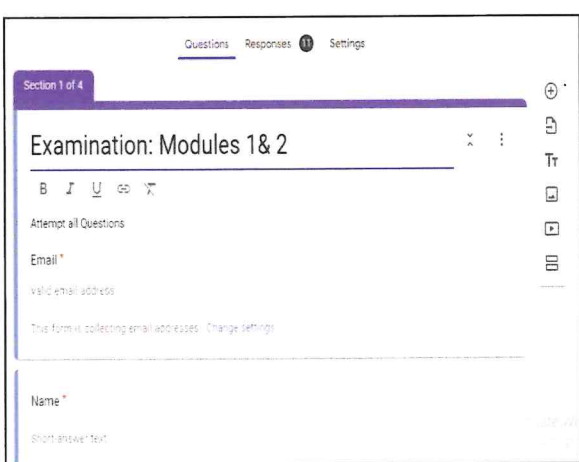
Questions Responses 11 Settings

Section 1 of 4

Examination: Modules 1& 2

B I U

Attempt all Questions

Email *

Valid email address

This form is collecting email addresses. Change settings

Name *

Short answer text